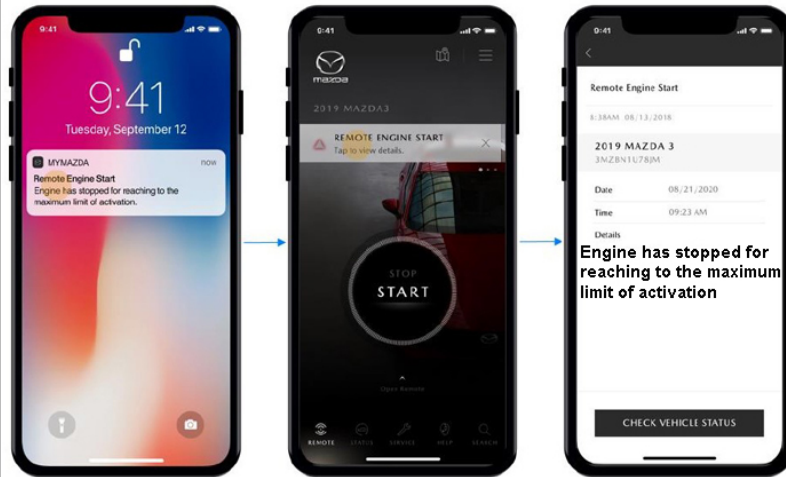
9:41

9:41
Tuesday, September 12

MYMAZDA now
Remote Engine Start
Engine has stopped for reaching to the maximum limit of activation.

9:41

mazda

2019 MAZDA3

REMOTE ENGINE START
Tap to view details.

STOP
START

Open Remote

REMOTE STATUS SERVICE HELP SEARCH

9:41

Remote Engine Start

8:38AM 08/13/2018

2019 MAZDA 3
3MZBN1U78JM

Date 08/21/2020

Time 09:23 AM

Details

Engine has stopped for reaching to the maximum limit of activation

CHECK VEHICLE STATUS